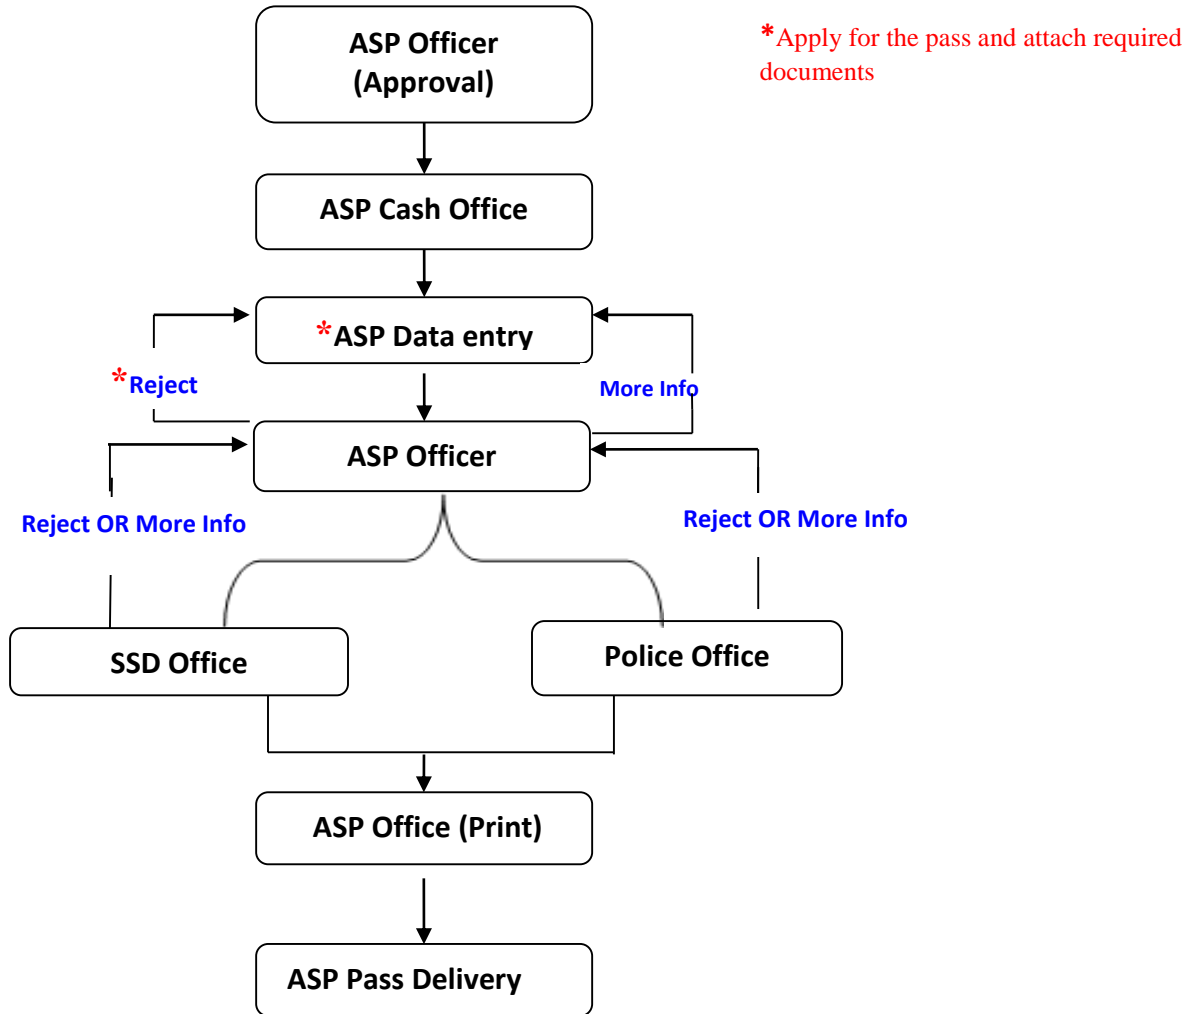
ASP Officer (Approval)

*Apply for the pass and attach required documents

ASP Cash Office

*ASP Data entry

*Reject

More Info

ASP Officer

Reject OR More Info

Reject OR More Info

SSD Office

Police Office

ASP Office (Print)

ASP Pass Delivery